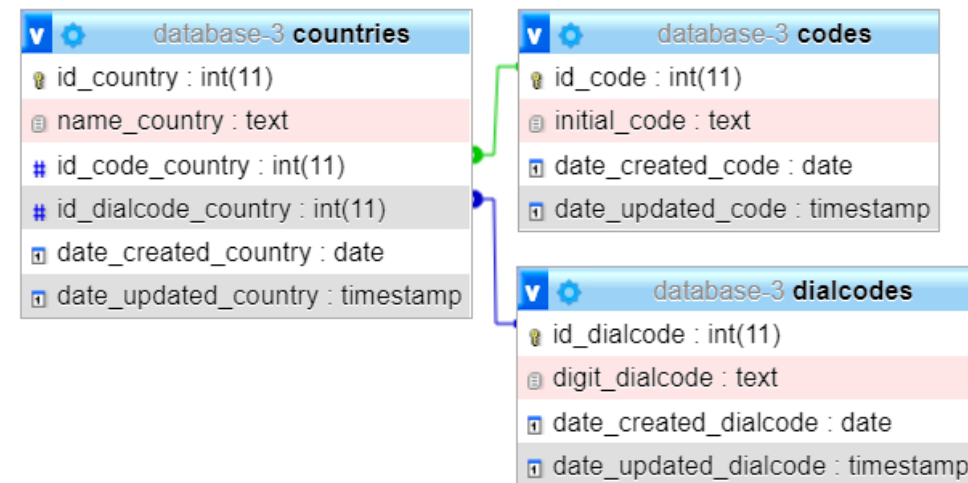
v database-3 countries
id_country : int(11)
name_country : text
# id_code_country : int(11)
# id_dialcode_country : int(11)
date_created_country : date
date_updated_country : timestamp

v database-3 codes
id_code : int(11)
initial_code : text
date_created_code : date
date_updated_code : timestamp

v database-3 dialcodes
id_dialcode : int(11)
digit_dialcode : text
date_created_dialcode : date
date_updated_dialcode : timestamp